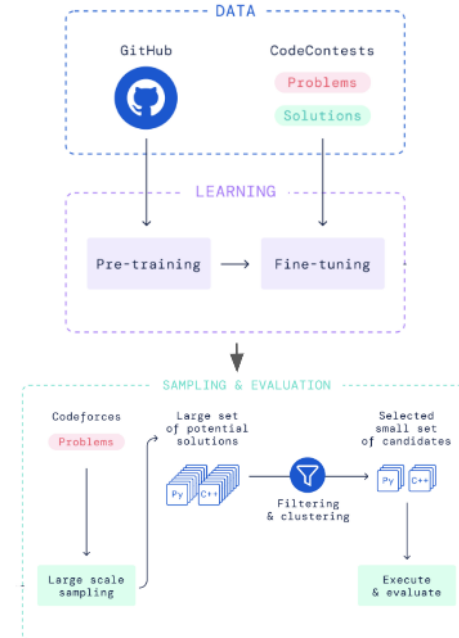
DATA

GitHub

CodeContests

Problems

Solutions

LEARNING

Pre-training

Fine-tuning

SAMPLING & EVALUATION

Codeforces

Problems

Large set of potential solutions

Py

C++

Filtering & clustering

Selected small set of candidates

Py

C++

Large scale sampling

Execute & evaluate